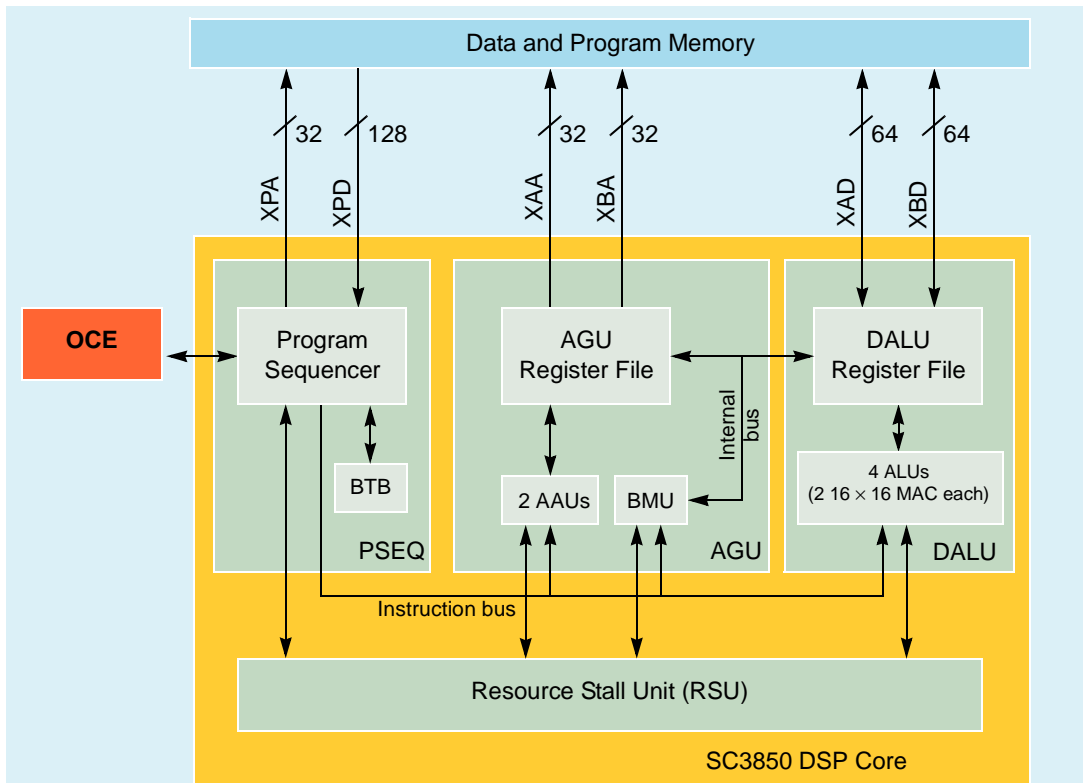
Data and Program Memory

32
128
32
32
64
64

XPA
XPD
XAA
XBA
XAD
XBD

OCE

Program Sequencer

BTB

PSEQ

AGU Register File

Internal bus

2 AAUs

BMU

AGU

DALU Register File

4 ALUs
(2 16 $\times$ 16 MAC each)

DALU

Instruction bus

Resource Stall Unit (RSU)

SC3850 DSP Core